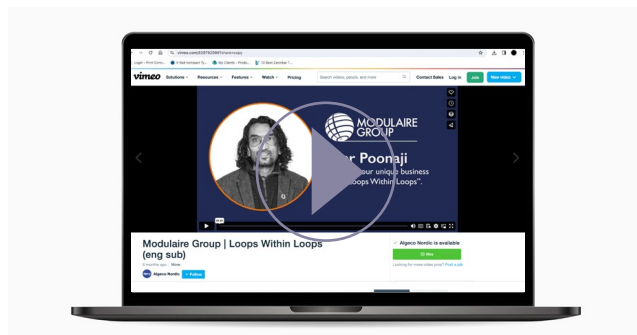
vimeo.com/839782966?share=copy

Login - Print Conn... | 8 Best Compact T... | My Clients - Produ... | 12 Best Zapier... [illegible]

vimeo Solutions Resources Features Watch Pricing Search videos, people, and more Contact Sales Log in Join New video

MODULAIRE GROUP

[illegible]r Poonaji

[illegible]our unique business
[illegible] Loops Within Loops".

Modulaire Group | Loops Within Loops (eng sub)

8 months ago · More

Algeco Nordic + Follow

Algeco Nordic is available

Hire

Looking for more video pros? Post a job